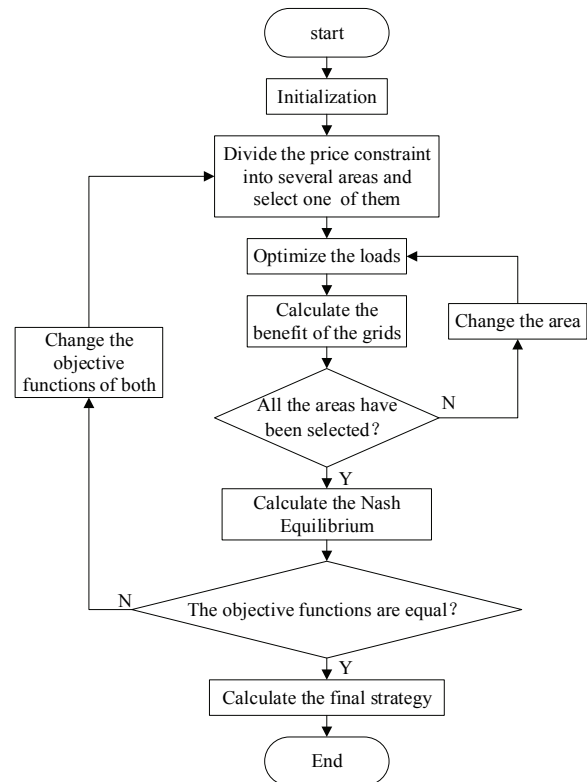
start

Initialization

Divide the price constraint into several areas and select one of them

Optimize the loads

Calculate the benefit of the grids

Change the area

Change the objective functions of both

All the areas have been selected?

N

Y

Calculate the Nash Equilibrium

N

The objective functions are equal?

Y

Calculate the final strategy

End